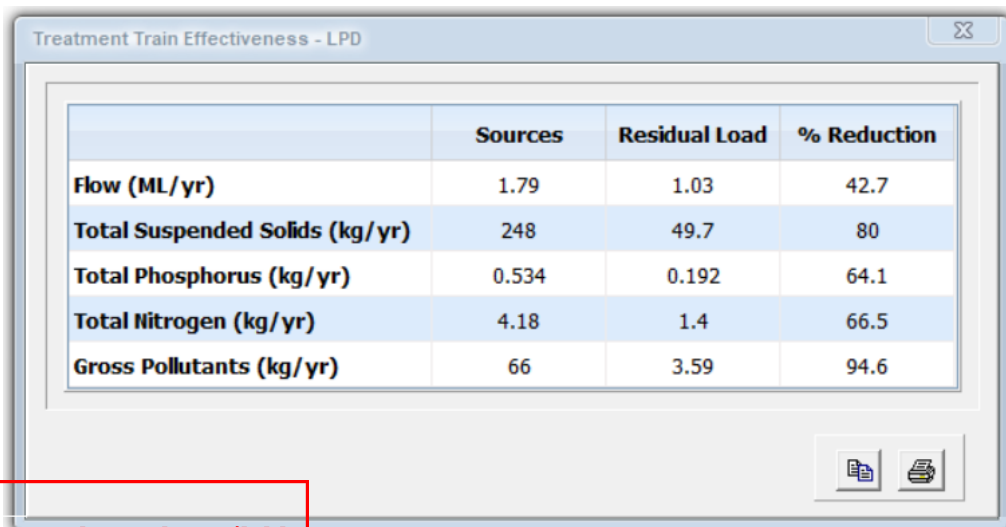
Treatment Train Effectiveness - LPD

| | Sources | Residual Load | % Reduction |
|---|---|---|---|
| Flow (ML/yr) | 1.79 | 1.03 | 42.7 |
| Total Suspended Solids (kg/yr) | 248 | 49.7 | 80 |
| Total Phosphorus (kg/yr) | 0.534 | 0.192 | 64.1 |
| Total Nitrogen (kg/yr) | 4.18 | 1.4 | 66.5 |
| Gross Pollutants (kg/yr) | 66 | 3.59 | 94.6 |

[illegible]